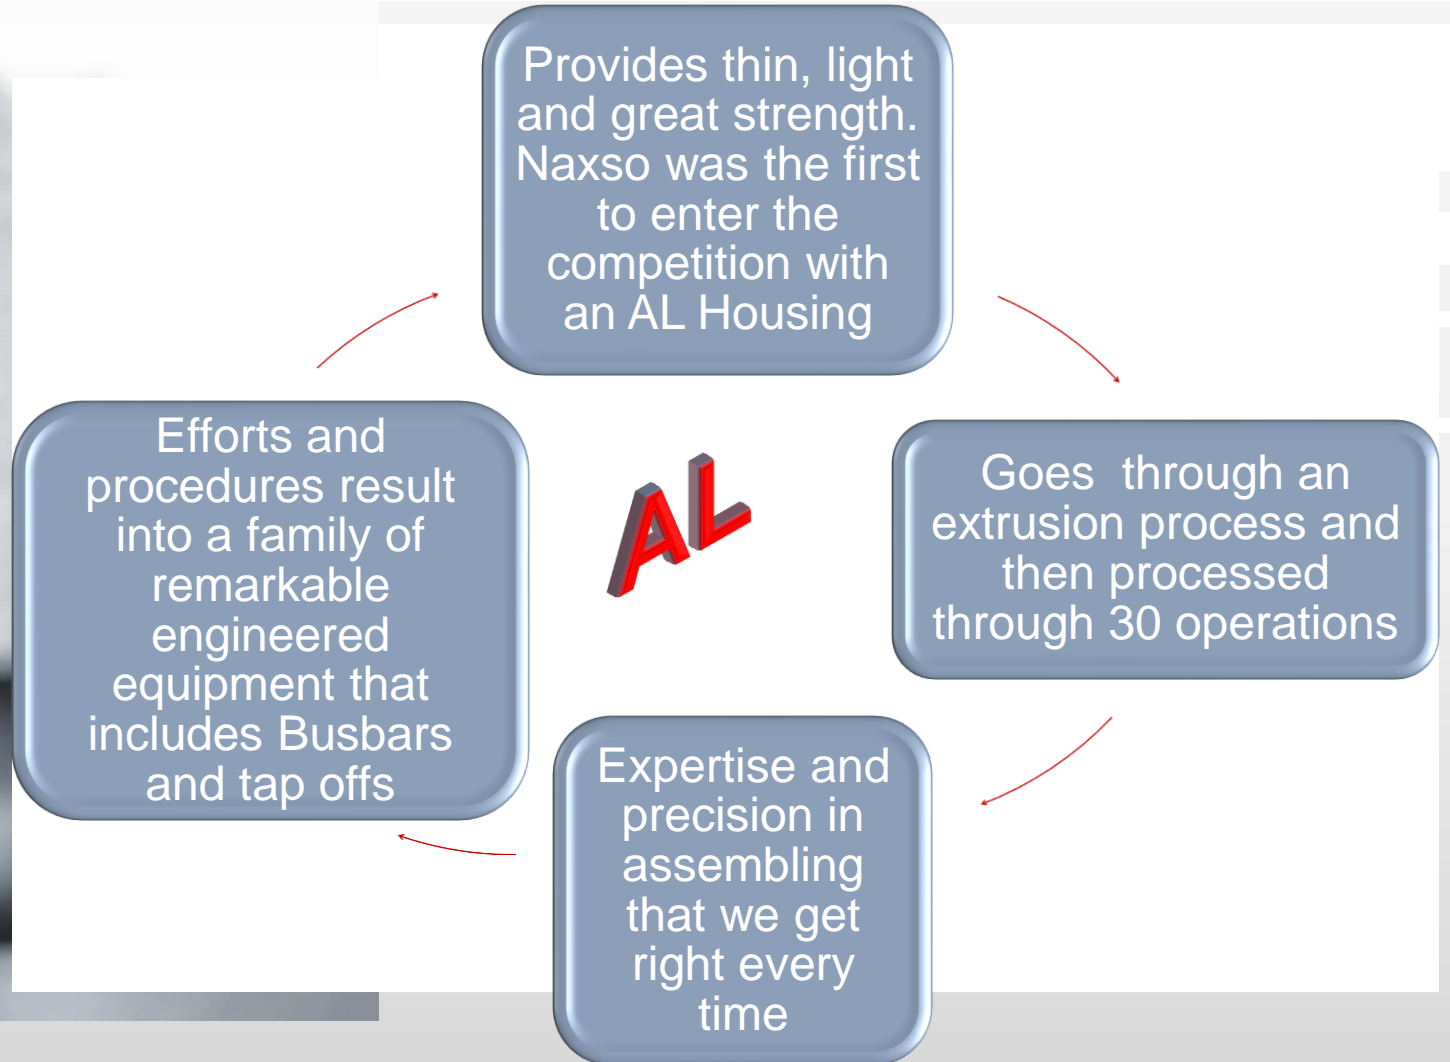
Provides thin, light and great strength. Naxso was the first to enter the competition with an AL Housing

Goes through an extrusion process and then processed through 30 operations

Expertise and precision in assembling that we get right every time

Efforts and procedures result into a family of remarkable engineered equipment that includes Busbars and tap offs

AL